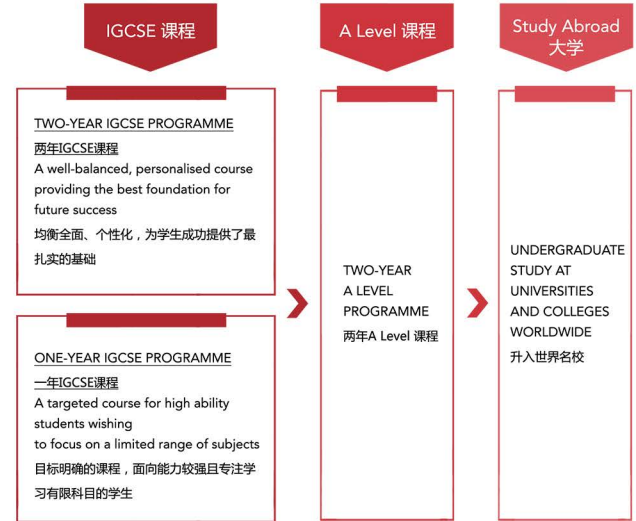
IGCSE 课程

A Level 课程

Study Abroad
大学

TWO-YEAR IGCSE PROGRAMME
两年IGCSE课程
A well-balanced, personalised course providing the best foundation for future success
均衡全面、个性化，为学生成功提供了最扎实的基础

ONE-YEAR IGCSE PROGRAMME
一年IGCSE课程
A targeted course for high ability students wishing to focus on a limited range of subjects
目标明确的课程，面向能力较强且专注学习有限科目的学生

TWO-YEAR A LEVEL PROGRAMME
两年A Level 课程

UNDERGRADUATE STUDY AT UNIVERSITIES AND COLLEGES WORLDWIDE
升入世界名校